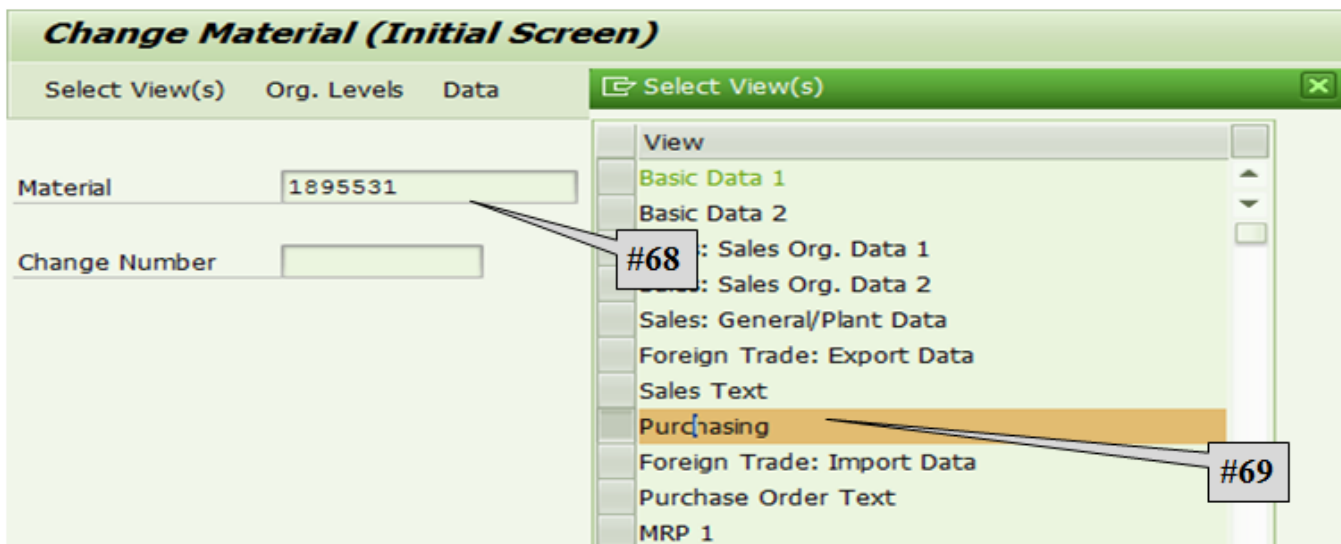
Change Material (Initial Screen)

Select View(s) Org. Levels Data

Material 1895531

Change Number

Select View(s)

View
Basic Data 1
Basic Data 2
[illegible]: Sales Org. Data 1
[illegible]: Sales Org. Data 2
Sales: General/Plant Data
Foreign Trade: Export Data
Sales Text
Purchasing
Foreign Trade: Import Data
Purchase Order Text
MRP 1

#68

#69